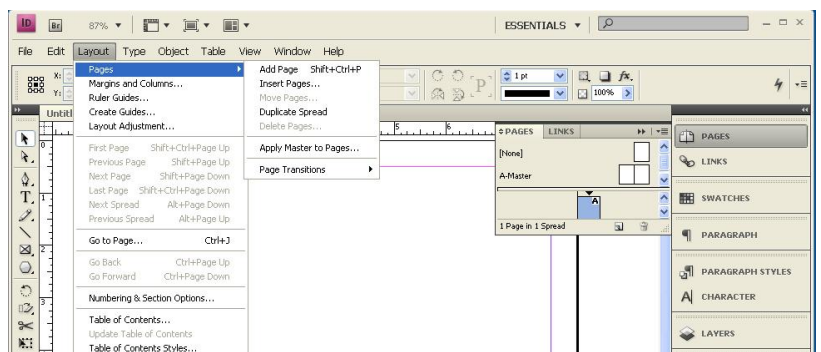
ID Br 87% ▾

ESSENTIALS ▾

File Edit Layout Type Object Table View Window Help

X:
Y:

Untitl

Pages
Margins and Columns...
Ruler Guides...
Create Guides...
Layout Adjustment...

First Page Shift+Ctrl+Page Up
Previous Page Shift+Page Up
Next Page Shift+Page Down
Last Page Shift+Ctrl+Page Down
Next Spread Alt+Page Down
Previous Spread Alt+Page Up

Go to Page... Ctrl+J

Go Back Ctrl+Page Up
Go Forward Ctrl+Page Down

Numbering & Section Options...

Table of Contents...
Update Table of Contents
Table of Contents Styles...

Add Page Shift+Ctrl+P
Insert Pages...
Move Pages...
Duplicate Spread
Delete Pages...

Apply Master to Pages...

Page Transitions

1 pt
100%

PAGES LINKS
[None]
A-Master
A
1 Page in 1 Spread

PAGES
LINKS
SWATCHES
PARAGRAPH
PARAGRAPH STYLES
CHARACTER
LAYERS